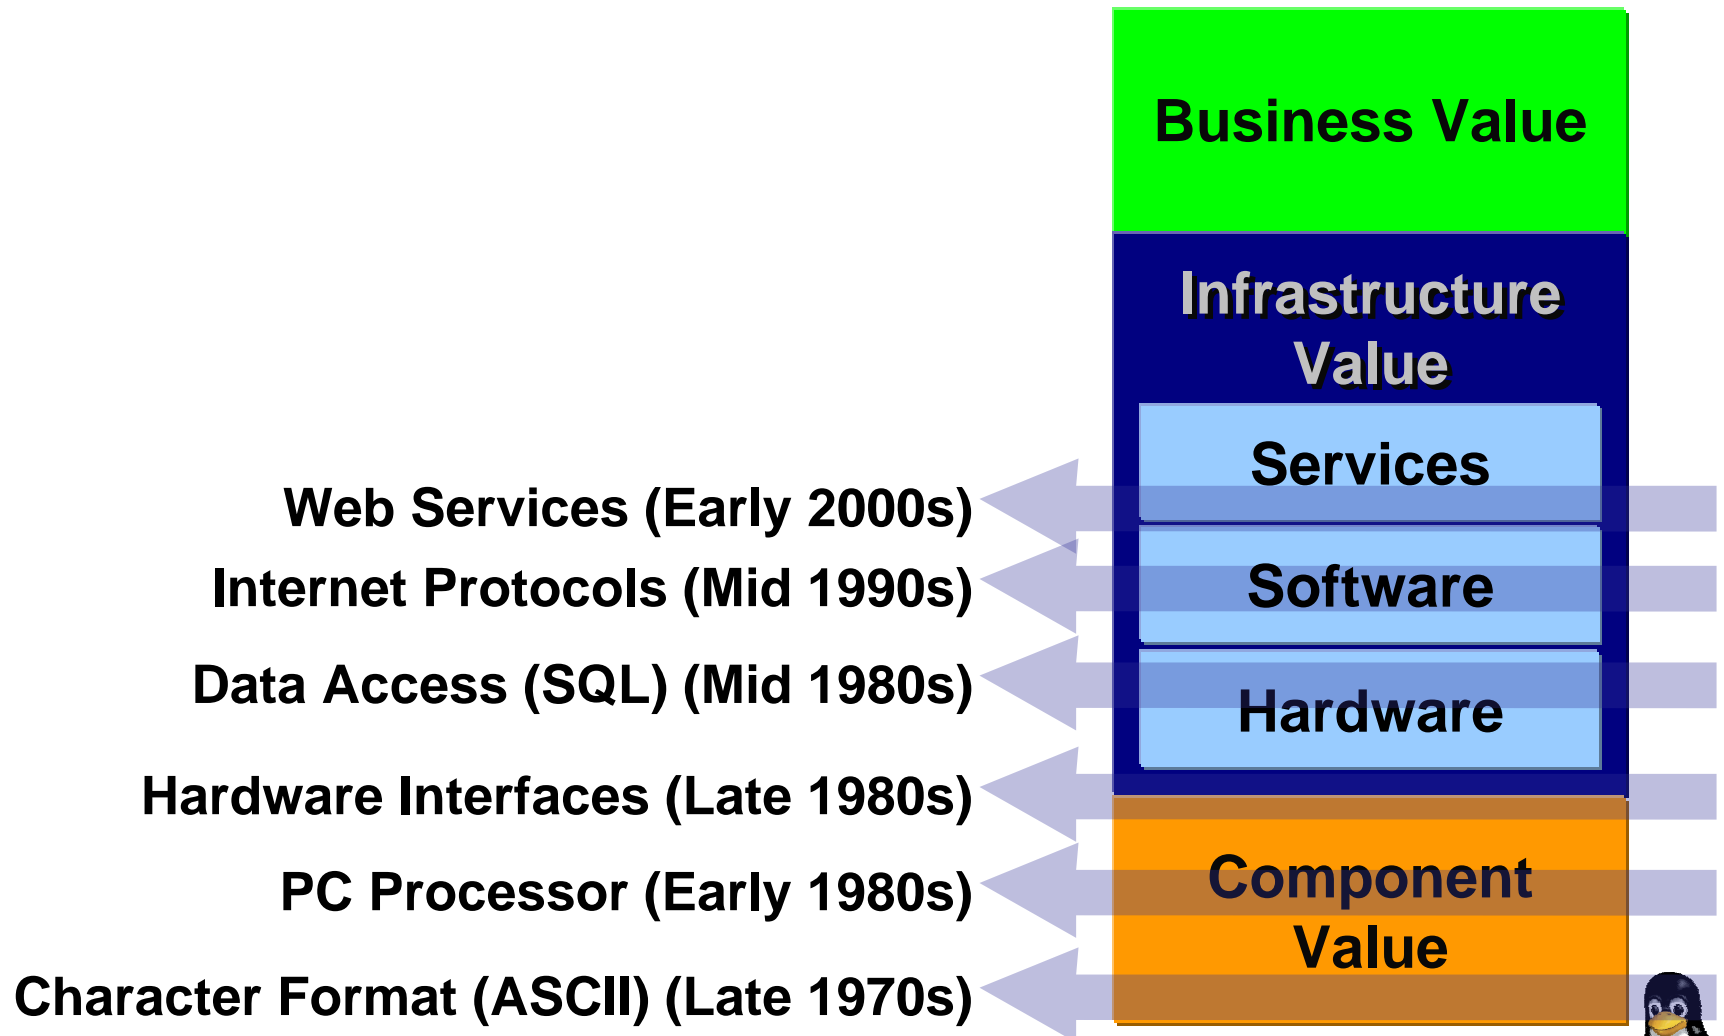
Business Value

Infrastructure Value

Services

Software

Hardware

Component Value

Web Services (Early 2000s)

Internet Protocols (Mid 1990s)

Data Access (SQL) (Mid 1980s)

Hardware Interfaces (Late 1980s)

PC Processor (Early 1980s)

Character Format (ASCII) (Late 1970s)